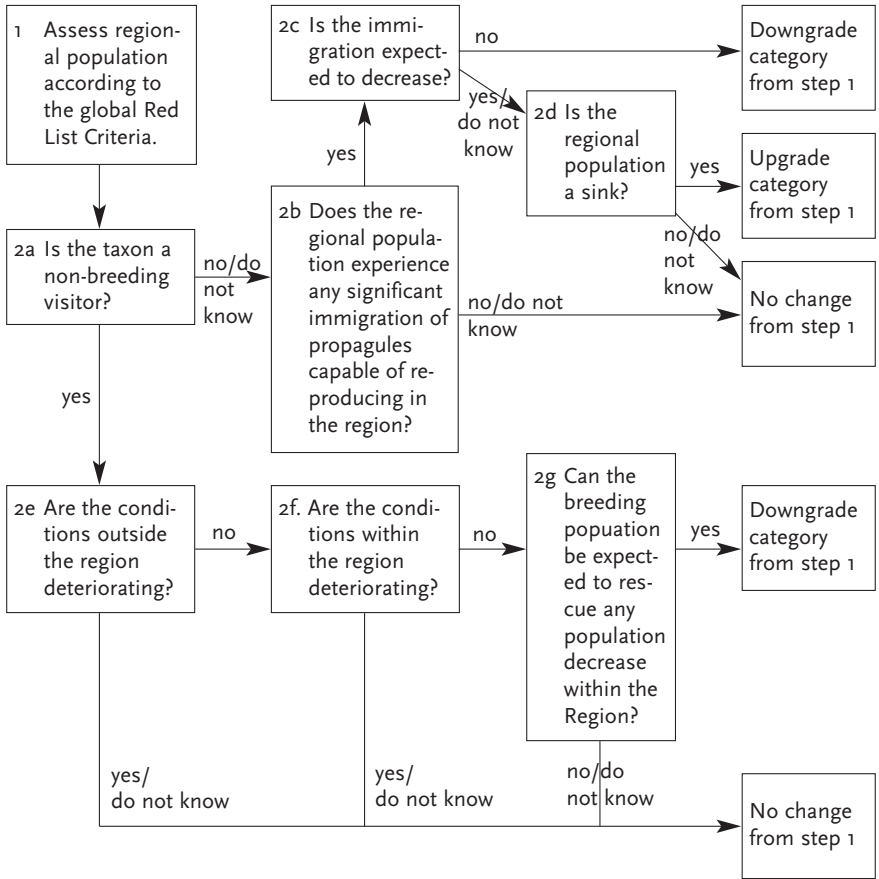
1 Assess regional population according to the global Red List Criteria.

2c Is the immigration expected to decrease?

no

Downgrade category from step 1

yes/ do not know

2d Is the regional population a sink?

yes

Upgrade category from step 1

yes

2b Does the regional population experience any significant immigration of propagules capable of reproducing in the region?

no/do not know

2a Is the taxon a non-breeding visitor?

no/do not know

no/do not know

No change from step 1

yes

2e Are the conditions outside the region deteriorating?

no

2f. Are the conditions within the region deteriorating?

no

2g Can the breeding popuation be expected to rescue any population decrease within the Region?

yes

Downgrade category from step 1

yes/ do not know

yes/ do not know

no/do not know

No change from step 1